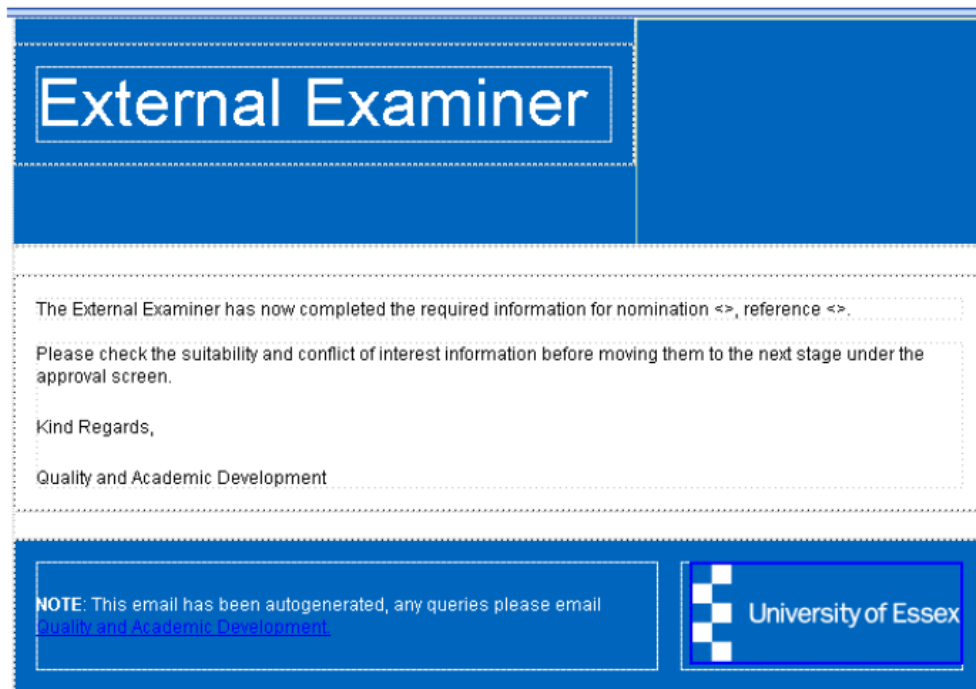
External Examiner

The External Examiner has now completed the required information for nomination <>, reference <>.

Please check the suitability and conflict of interest information before moving them to the next stage under the approval screen.

Kind Regards,

Quality and Academic Development

NOTE: This email has been autogenerated, any queries please email Quality and Academic Development.

University of Essex